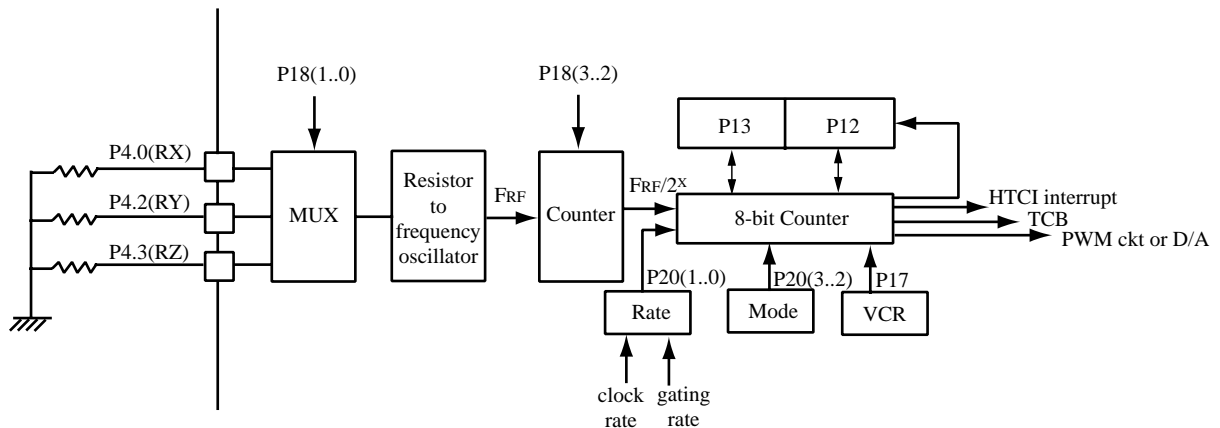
P18(1..0)

P18(3..2)

P13

P12

P4.0(RX)

P4.2(RY)

P4.3(RZ)

MUX

Resistor to frequency oscillator

$F_{RF}$

Counter

$F_{RF}/2^X$

8-bit Counter

HTCI interrupt

TCB

PWM ckt or D/A

P20(1..0)

P20(3..2)

P17

Rate

Mode

VCR

clock rate

gating rate